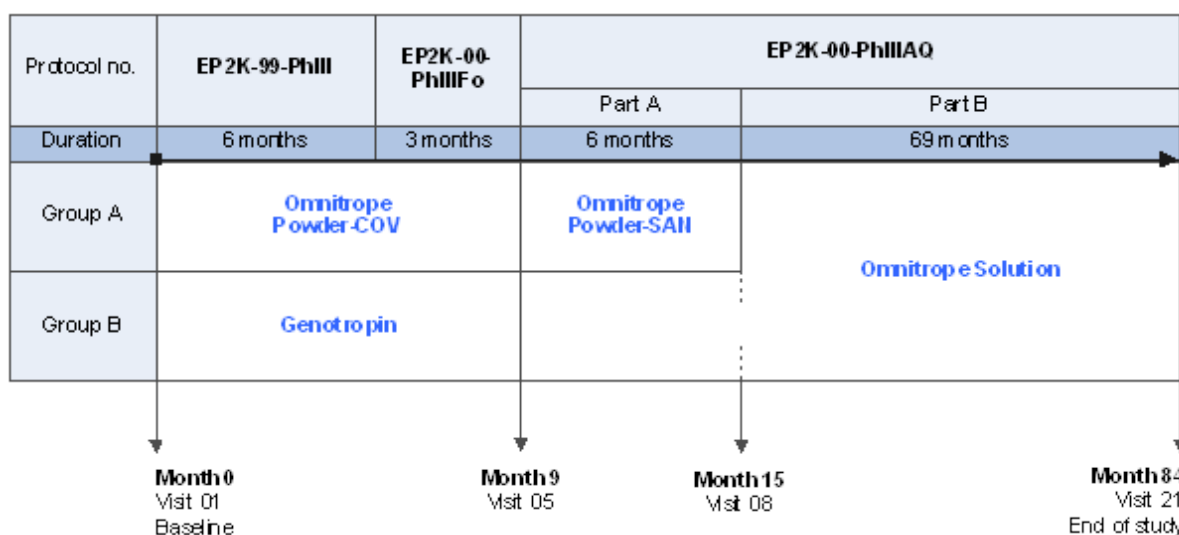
| Protocol no. | EP2K-99-PhIII | EP2K-00-PhIIIFo | EP2K-00-PhIIIAQ Part A | EP2K-00-PhIIIAQ Part B |
|---|---|---|---|---|
| Duration | 6 months | 3 months | 6 months | 69 months |
| Group A | Omnitrope Powder-COV | | Omnitrope Powder-SAN | Omnitrope Solution |
| Group B | Genotropin | | | |

Month 0
Visit 01
Baseline

Month 9
Visit 05

Month 15
Visit 08

Month 84
Visit 21
End of study